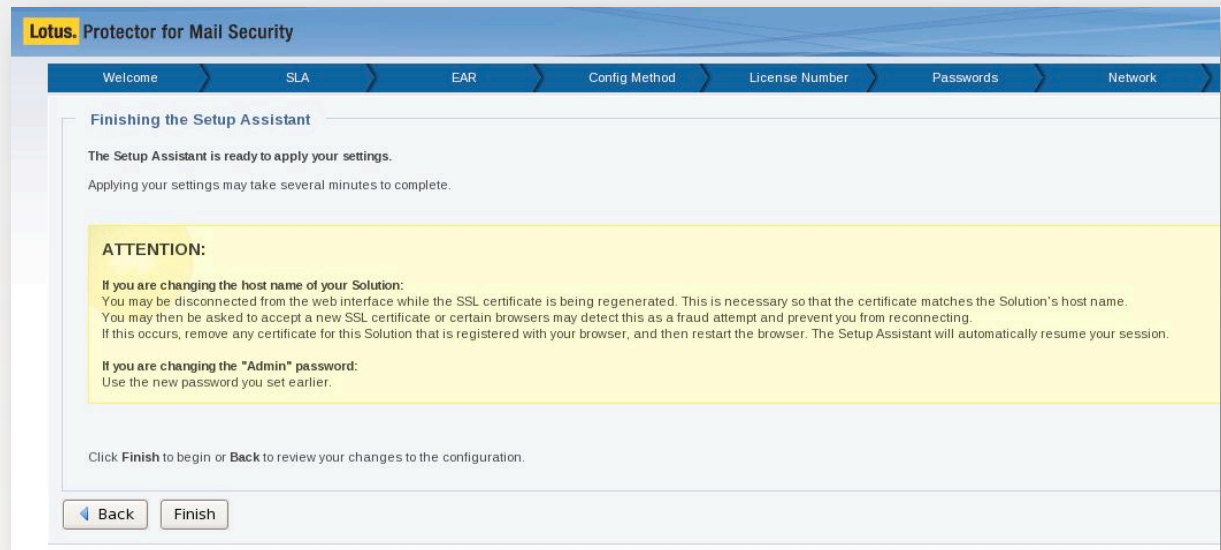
Lotus. Protector for Mail Security

Welcome | SLA | EAR | Config Method | License Number | Passwords | Network

Finishing the Setup Assistant

The Setup Assistant is ready to apply your settings.

Applying your settings may take several minutes to complete.

ATTENTION:

If you are changing the host name of your Solution:
You may be disconnected from the web interface while the SSL certificate is being regenerated. This is necessary so that the certificate matches the Solution's host name.
You may then be asked to accept a new SSL certificate or certain browsers may detect this as a fraud attempt and prevent you from reconnecting.
If this occurs, remove any certificate for this Solution that is registered with your browser, and then restart the browser. The Setup Assistant will automatically resume your session.

If you are changing the "Admin" password:
Use the new password you set earlier.

Click Finish to begin or Back to review your changes to the configuration.

Back
Finish